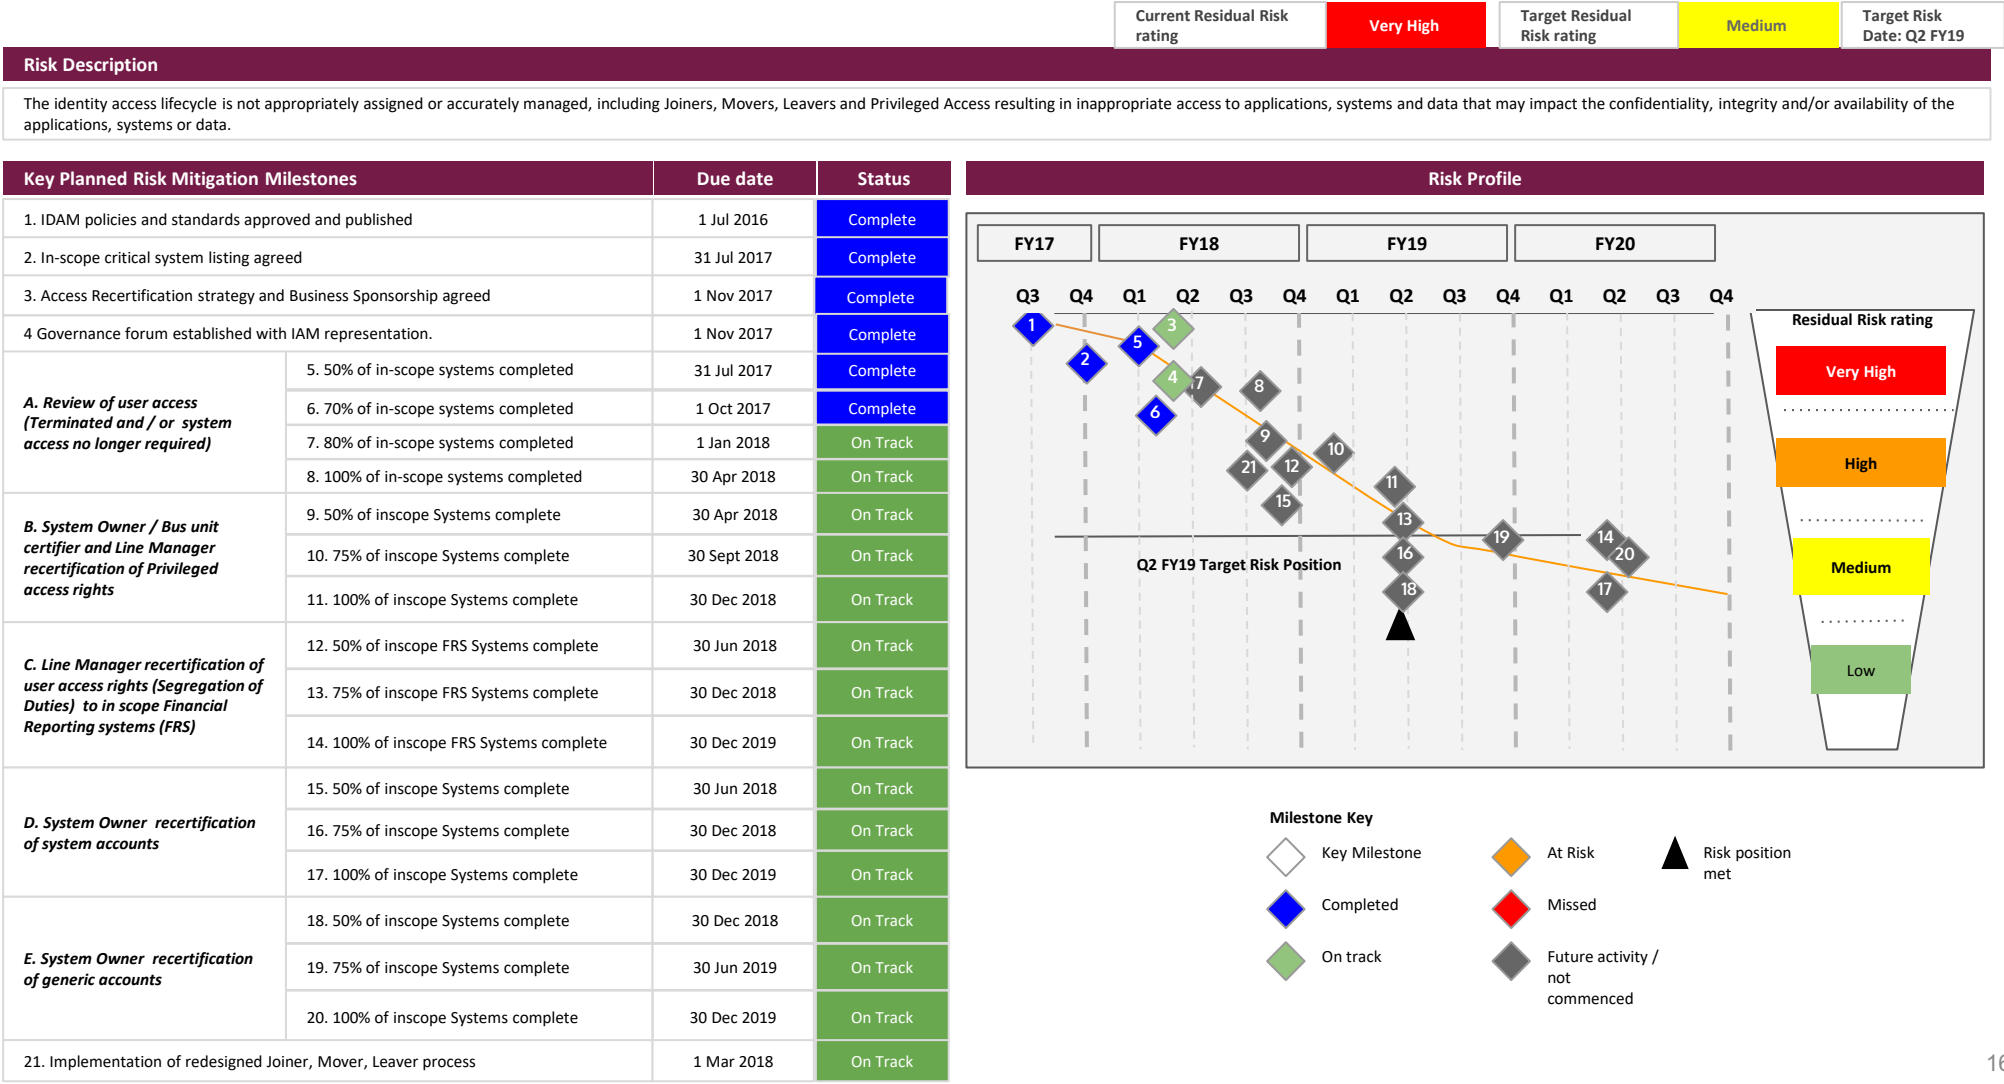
| Current Residual Risk rating | Very High | Target Residual Risk rating | Medium | Target Risk Date: Q2 FY19 |
|---|---|---|---|---|

Risk Description

The identity access lifecycle is not appropriately assigned or accurately managed, including Joiners, Movers, Leavers and Privileged Access resulting in inappropriate access to applications, systems and data that may impact the confidentiality, integrity and/or availability of the applications, systems or data.

| Key Planned Risk Mitigation Milestones | | Due date | Status |
|---|---|---|---|
| 1. IDAM policies and standards approved and published | | 1 Jul 2016 | Complete |
| 2. In-scope critical system listing agreed | | 31 Jul 2017 | Complete |
| 3. Access Recertification strategy and Business Sponsorship agreed | | 1 Nov 2017 | Complete |
| 4 Governance forum established with IAM representation. | | 1 Nov 2017 | Complete |
| A. Review of user access (Terminated and / or system access no longer required) | 5. 50% of in-scope systems completed | 31 Jul 2017 | Complete |
| | 6. 70% of in-scope systems completed | 1 Oct 2017 | Complete |
| | 7. 80% of in-scope systems completed | 1 Jan 2018 | On Track |
| | 8. 100% of in-scope systems completed | 30 Apr 2018 | On Track |
| B. System Owner / Bus unit certifier and Line Manager recertification of Privileged access rights | 9. 50% of inscope Systems complete | 30 Apr 2018 | On Track |
| | 10. 75% of inscope Systems complete | 30 Sept 2018 | On Track |
| | 11. 100% of inscope Systems complete | 30 Dec 2018 | On Track |
| C. Line Manager recertification of user access rights (Segregation of Duties) to in scope Financial Reporting systems (FRS) | 12. 50% of inscope FRS Systems complete | 30 Jun 2018 | On Track |
| | 13. 75% of inscope FRS Systems complete | 30 Dec 2018 | On Track |
| | 14. 100% of inscope FRS Systems complete | 30 Dec 2019 | On Track |
| D. System Owner recertification of system accounts | 15. 50% of inscope Systems complete | 30 Jun 2018 | On Track |
| | 16. 75% of inscope Systems complete | 30 Dec 2018 | On Track |
| | 17. 100% of inscope Systems complete | 30 Dec 2019 | On Track |
| E. System Owner recertification of generic accounts | 18. 50% of inscope Systems complete | 30 Dec 2018 | On Track |
| | 19. 75% of inscope Systems complete | 30 Jun 2019 | On Track |
| | 20. 100% of inscope Systems complete | 30 Dec 2019 | On Track |
| 21. Implementation of redesigned Joiner, Mover, Leaver process | | 1 Mar 2018 | On Track |

Risk Profile

FY17 FY18 FY19 FY20
Q3 Q4 Q1 Q2 Q3 Q4 Q1 Q2 Q3 Q4 Q1 Q2 Q3 Q4

1 2 3 4 5 6 7 8 9 10 11 12 13 14 15 16 17 18 19 20 21

Q2 FY19 Target Risk Position

Residual Risk rating
Very High
High
Medium
Low

Milestone Key
Key Milestone
At Risk
Risk position met
Completed
Missed
On track
Future activity / not commenced

16